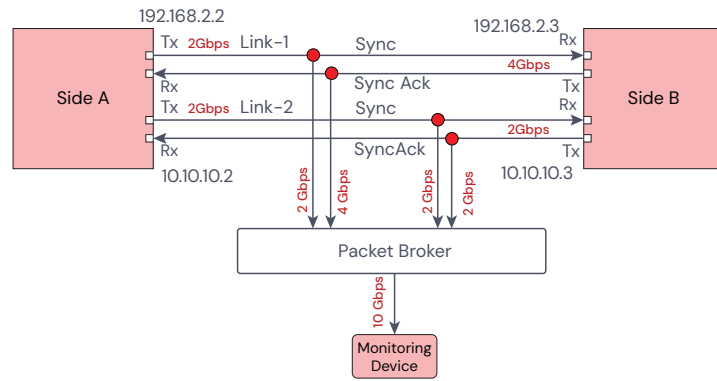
192.168.2.2

192.168.2.3

Side A

Tx 2Gbps Link-1 Sync Rx

4Gbps

Rx Sync Ack Tx

Tx 2Gbps Link-2 Sync Rx

2Gbps

Rx SyncAck Tx

10.10.10.2

10.10.10.3

Side B

2 Gbps

4 Gbps

2 Gbps

2 Gbps

Packet Broker

10 Gbps

Monitoring Device